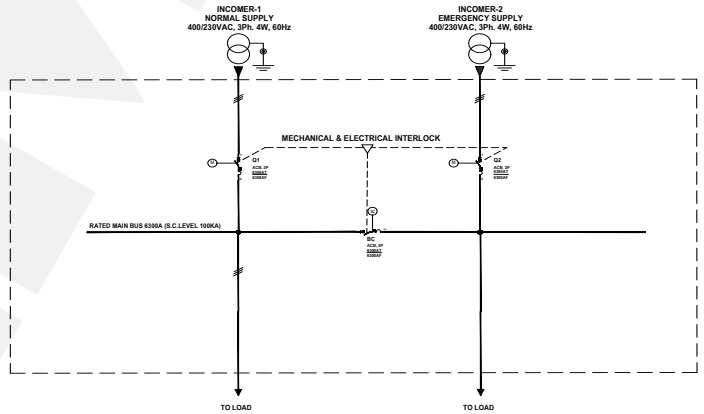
INCOMER-1
NORMAL SUPPLY
400/230VAC, 3Ph. 4W, 60Hz

INCOMER-2
EMERGENCY SUPPLY
400/230VAC, 3Ph. 4W, 60Hz

MECHANICAL & ELECTRICAL INTERLOCK

Q1
ACB, 3P
6300AT
6300AF

Q2
ACB, 3P
6300AT
6300AF

RATED MAIN BUS 6300A (S.C.LEVEL 100KA)

BIC
ACB, 3P
6300AT
6300AF

TO LOAD

TO LOAD